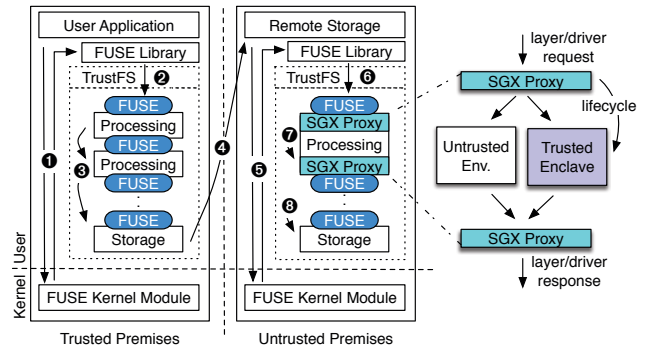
User Application

FUSE Library

TrustFS

❷

FUSE

Processing

FUSE

Processing

❸

FUSE

:

FUSE

Storage

❶

User

Kernel

FUSE Kernel Module

Trusted Premises

❹

Remote Storage

FUSE Library

TrustFS

❻

FUSE

SGX Proxy

❼

Processing

SGX Proxy

❺

FUSE

:

❽

FUSE

Storage

FUSE Kernel Module

Untrusted Premises

layer/driver request

SGX Proxy

lifecycle

Untrusted Env.

Trusted Enclave

SGX Proxy

layer/driver response